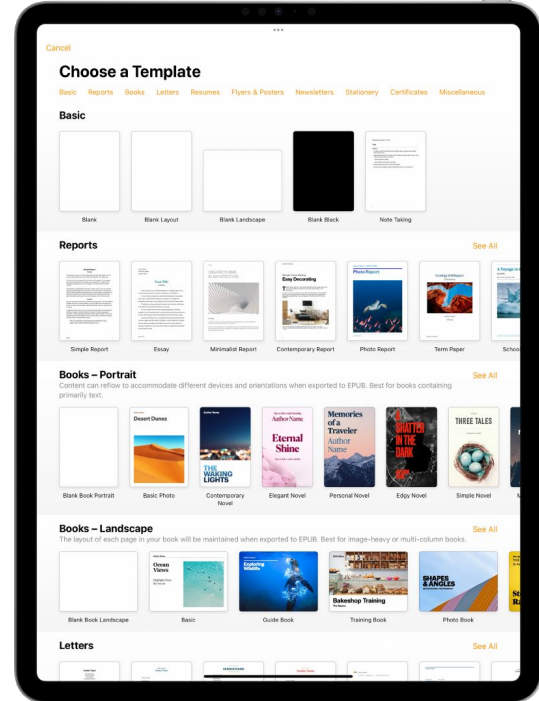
Cancel

Choose a Template

Basic Reports Books Letters Resumes Flyers & Posters Newsletters Stationery Certificates Miscellaneous

Basic

Blank Blank Layout Blank Landscape Blank Black Note Taking

Reports

See All

Simple Report Essay Minimalist Report Contemporary Report Photo Report Term Paper Schoo

Books – Portrait

See All

Content can reflow to accommodate different devices and orientations when exported to EPUB. Best for books containing primarily text.

Desert Dunes

THE WAKING LIGHTS

Author Name Eternal Shine

Memories of a Traveler Author Name

SHATTER IN THE DARK

THREE TALES

Blank Book Portrait Basic Photo Contemporary Novel Elegant Novel Personal Novel Edgy Novel Simple Novel

Books – Landscape

See All

The layout of each page in your book will be maintained when exported to EPUB. Best for image-heavy or multi-column books.

Ocean Views

Exploring Wildlife

Bakeshop Training

SHAPES & ANGLES

Blank Book Landscape Basic Guide Book Training Book Photo Book

Letters

See All